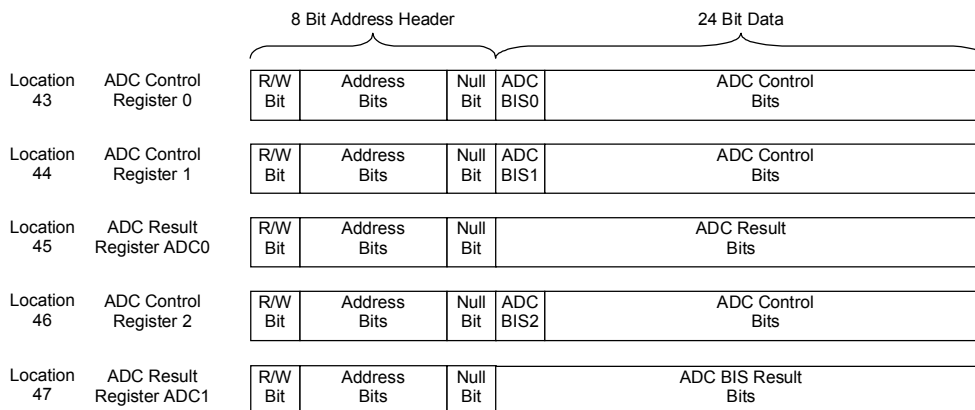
8 Bit Address Header

24 Bit Data

| | | | | | | |
|---|---|---|---|---|---|---|
| Location 43 | ADC Control Register 0 | R/W Bit | Address Bits | Null Bit | ADC BIS0 | ADC Control Bits |
| Location 44 | ADC Control Register 1 | R/W Bit | Address Bits | Null Bit | ADC BIS1 | ADC Control Bits |
| Location 45 | ADC Result Register ADC0 | R/W Bit | Address Bits | Null Bit | ADC Result Bits | |
| Location 46 | ADC Control Register 2 | R/W Bit | Address Bits | Null Bit | ADC BIS2 | ADC Control Bits |
| Location 47 | ADC Result Register ADC1 | R/W Bit | Address Bits | Null Bit | ADC BIS Result Bits | |